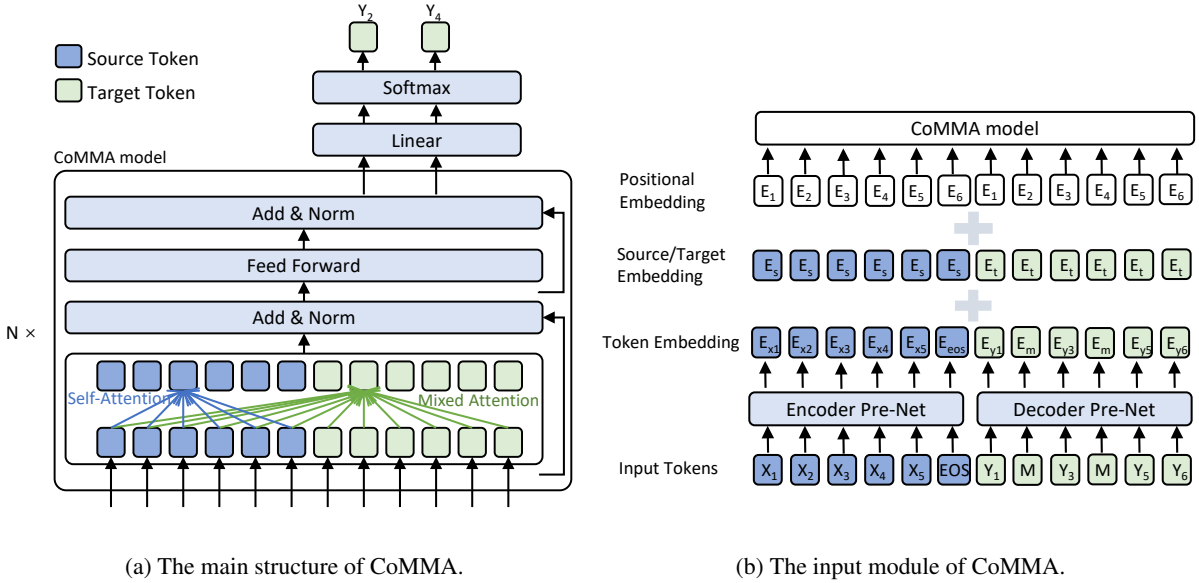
Source Token
Target Token

$Y_2$ $Y_4$

Softmax

Linear

CoMMA model

Add & Norm

Feed Forward

N ×

Add & Norm

Self-Attention

Mixed Attention

(a) The main structure of CoMMA.

CoMMA model

Positional Embedding

$E_1$ $E_2$ $E_3$ $E_4$ $E_5$ $E_6$ $E_1$ $E_2$ $E_3$ $E_4$ $E_5$ $E_6$

Source/Target Embedding

$E_s$ $E_s$ $E_s$ $E_s$ $E_s$ $E_s$ $E_t$ $E_t$ $E_t$ $E_t$ $E_t$ $E_t$

Token Embedding

$E_{x1}$ $E_{x2}$ $E_{x3}$ $E_{x4}$ $E_{x5}$ $E_{eos}$ $E_{y1}$ $E_m$ $E_{y3}$ $E_m$ $E_{y5}$ $E_{y6}$

Encoder Pre-Net

Decoder Pre-Net

Input Tokens

$X_1$ $X_2$ $X_3$ $X_4$ $X_5$ EOS $Y_1$ M $Y_3$ M $Y_5$ $Y_6$

(b) The input module of CoMMA.